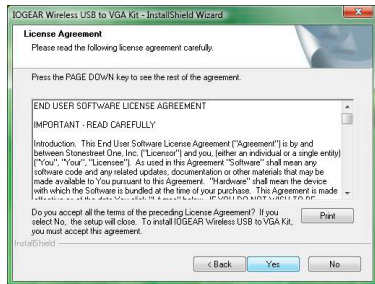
IOGEAR Wireless USB to VGA Kit - InstallShield Wizard

License Agreement

Please read the following license agreement carefully.

Press the PAGE DOWN key to see the rest of the agreement.

END USER SOFTWARE LICENSE AGREEMENT

IMPORTANT - READ CAREFULLY

Introduction. This End User Software License Agreement ("Agreement") is by and between Stonestreet One, Inc. ("Licensor") and you, (either an individual or a single entity) ("You", "Your", "Licensee"). As used in this Agreement "Software" shall mean any software code and any related updates, documentation or other materials that may be made available to You pursuant to this Agreement. "Hardware" shall mean the device with which the Software is bundled at the time of your purchase. This Agreement is made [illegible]

Do you accept all the terms of the preceding License Agreement? If you select No, the setup will close. To install IOGEAR Wireless USB to VGA Kit, you must accept this agreement.

Print

InstallShield

< Back

Yes

No